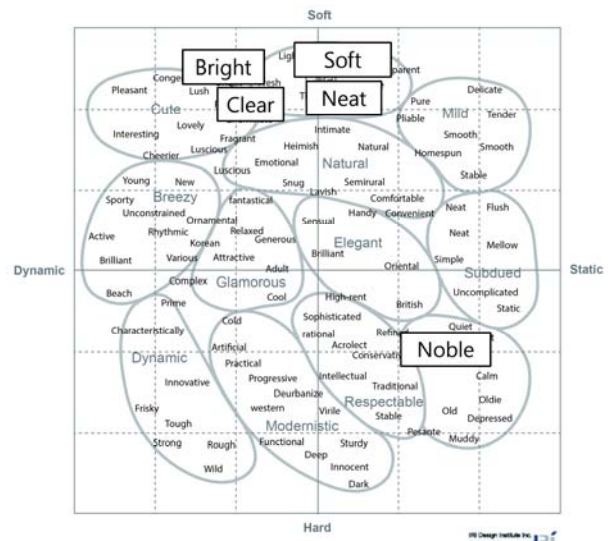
Soft

Bright
Soft
Clear
Neat
Noble

Pleasant
Conge
Lush
Lig
esh
T
parent
Cute
Interesting
Lovely
Cheerier
Luscious
Fragrant
Intimate
Heimish
Natural
Emotional
Natural
Homespun
Pure
Pliable
Mild
Delicate
Tender
Smooth
Smooth
Stable
Young
Sporty
New
Breezy
Unconstrained
Luscious
Snug
Lavish
Semirural
fantastical
Comfortable
Handy
Convenient
Neat
Flush
Active
Brilliant
Rhythmic
Ornamental
Relaxed
Korean
Generous
Various
Attractive
Sensual
Elegant
Brilliant
Neat
Mellow
Simple
Oriental
Subdued
Beach
Complex
Glamorous
Adult
Cool
Prime
High-rent
British
Uncomplicated
Static
Characteristically
Cold
Sophisticated
rational
Acrolect
Refined
Conservativ
Quiet
Dynamic
Artificial
Practical
Innovative
Progressive
Intellectual
Deurbanize
Traditional
Calm
Oldie
Frisky
western
Virile
Respectable
Stable
Old
Depressed
Tough
Modernistic
Strong
Rough
Functional
Sturdy
Pesante
Muddy
Wild
Deep
Innocent
Dark

Dynamic
Static
Hard

IRI Design Institute Inc.